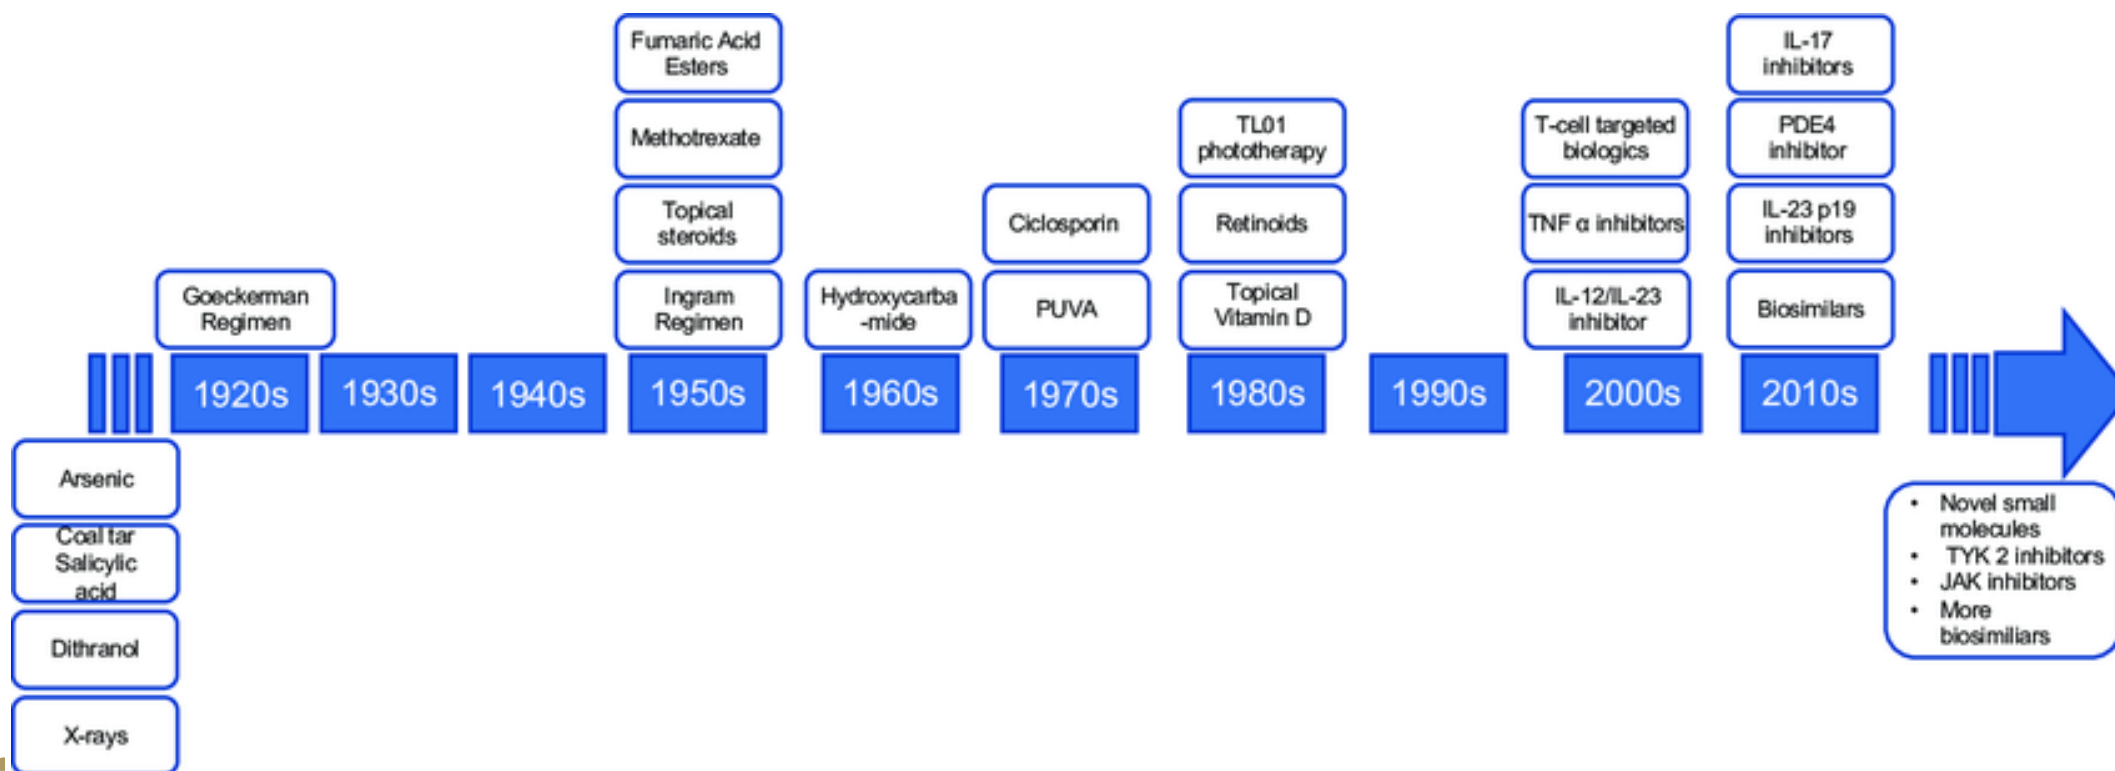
Arsenic

Coal tar Salicylic acid

Dithranol

X-rays

Goeckerman Regimen

1920s

1930s

1940s

Fumaric Acid Esters

Methotrexate

Topical steroids

Ingram Regimen

1950s

Hydroxycarba-mide

1960s

Ciclosporin

PUVA

1970s

TL01 phototherapy

Retinoids

Topical Vitamin D

1980s

1990s

T-cell targeted biologics

TNF α inhibitors

IL-12/IL-23 inhibitor

2000s

IL-17 inhibitors

PDE4 inhibitor

IL-23 p19 inhibitors

Biosimilars

2010s

- Novel small molecules
- TYK 2 inhibitors
- JAK inhibitors
- More biosimilars